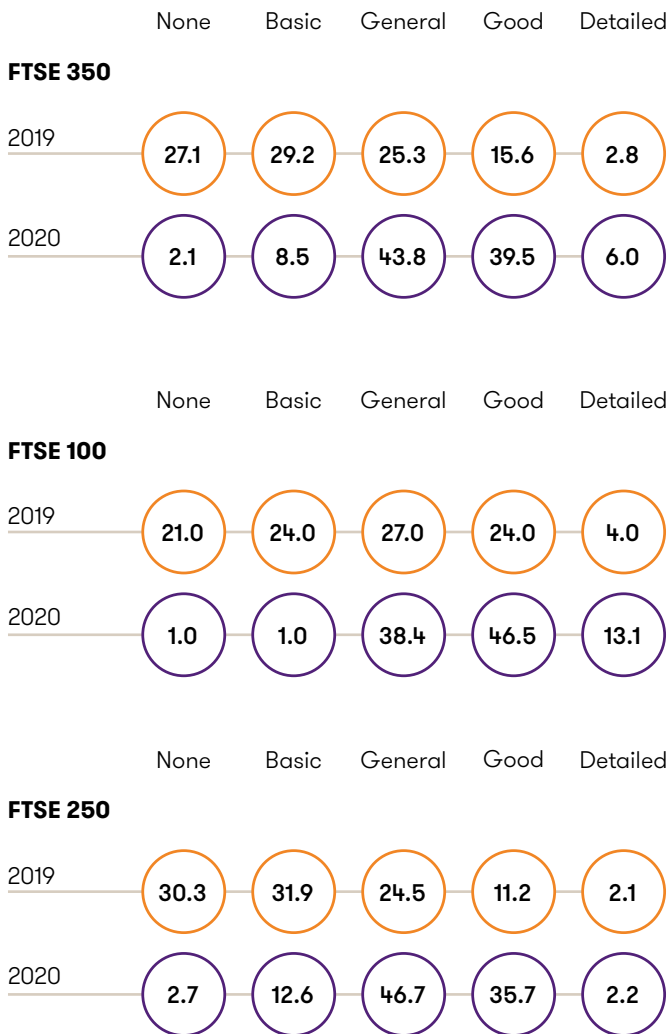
None Basic General Good Detailed

**FTSE 350**

| | None | Basic | General | Good | Detailed |
|---|---|---|---|---|---|
| 2019 | 27.1 | 29.2 | 25.3 | 15.6 | 2.8 |
| 2020 | 2.1 | 8.5 | 43.8 | 39.5 | 6.0 |

None Basic General Good Detailed

**FTSE 100**

| | None | Basic | General | Good | Detailed |
|---|---|---|---|---|---|
| 2019 | 21.0 | 24.0 | 27.0 | 24.0 | 4.0 |
| 2020 | 1.0 | 1.0 | 38.4 | 46.5 | 13.1 |

None Basic General Good Detailed

**FTSE 250**

| | None | Basic | General | Good | Detailed |
|---|---|---|---|---|---|
| 2019 | 30.3 | 31.9 | 24.5 | 11.2 | 2.1 |
| 2020 | 2.7 | 12.6 | 46.7 | 35.7 | 2.2 |